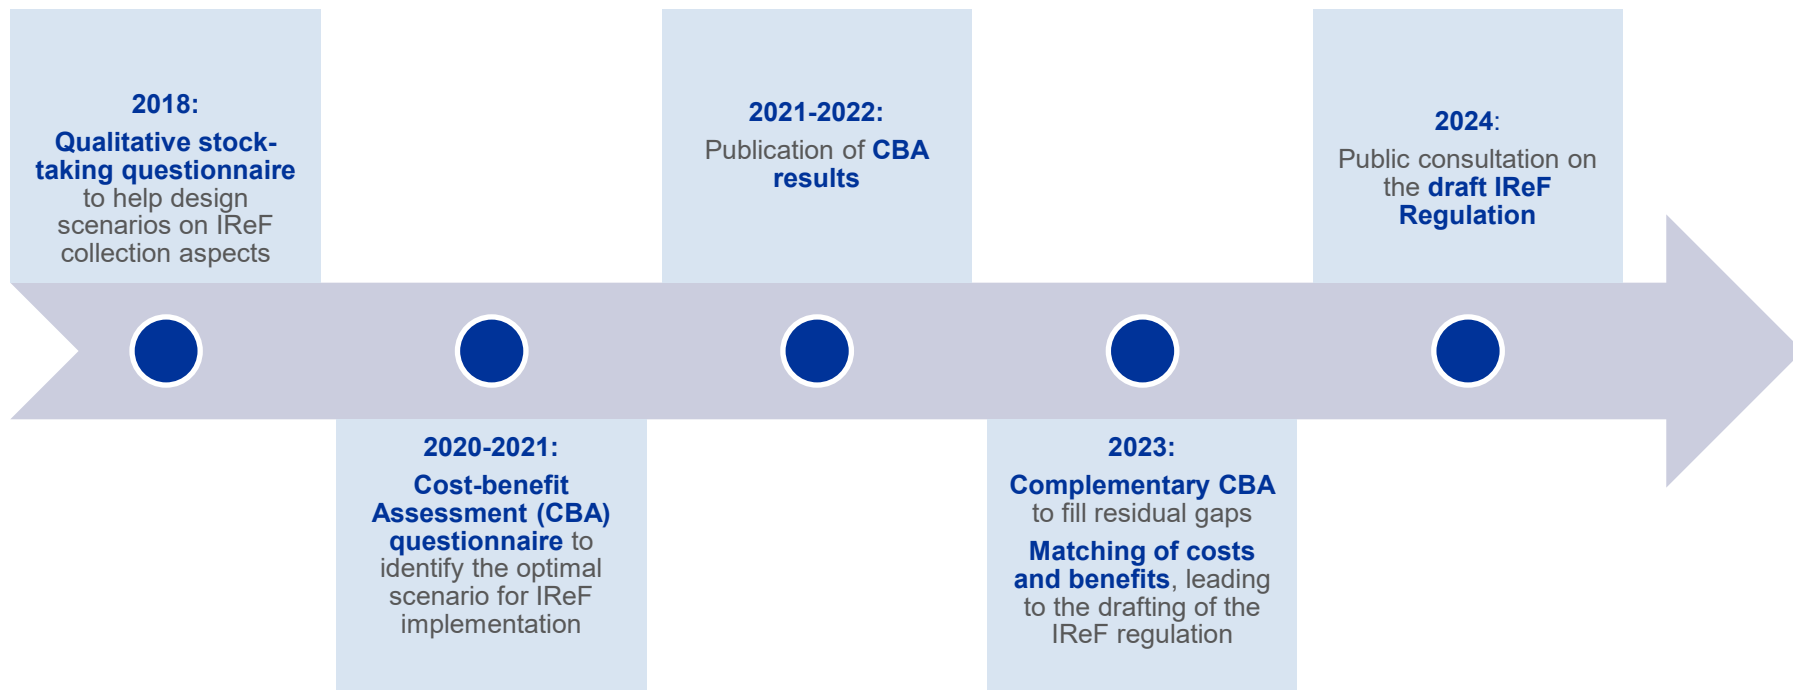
2018:

Qualitative stock-taking questionnaire to help design scenarios on IReF collection aspects

2020-2021:

Cost-benefit Assessment (CBA) questionnaire to identify the optimal scenario for IReF implementation

2021-2022:

Publication of CBA results

2023:

Complementary CBA to fill residual gaps

Matching of costs and benefits, leading to the drafting of the IReF regulation

2024:

Public consultation on the draft IReF Regulation